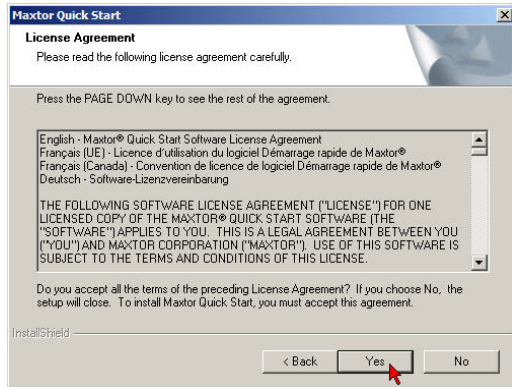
Maxtor Quick Start

License Agreement
Please read the following license agreement carefully.

Press the PAGE DOWN key to see the rest of the agreement.

English - Maxtor® Quick Start Software License Agreement
Français (UE) - Licence d'utilisation du logiciel Démarrage rapide de Maxtor®
Français (Canada) - Convention de licence de logiciel Démarrage rapide de Maxtor®
Deutsch - Software-Lizenzvereinbarung

THE FOLLOWING SOFTWARE LICENSE AGREEMENT ("LICENSE") FOR ONE LICENSED COPY OF THE MAXTOR® QUICK START SOFTWARE (THE "SOFTWARE") APPLIES TO YOU. THIS IS A LEGAL AGREEMENT BETWEEN YOU ("YOU") AND MAXTOR CORPORATION ("MAXTOR"). USE OF THIS SOFTWARE IS SUBJECT TO THE TERMS AND CONDITIONS OF THIS LICENSE.

Do you accept all the terms of the preceding License Agreement? If you choose No, the setup will close. To install Maxtor Quick Start, you must accept this agreement.

InstallShield

< Back Yes No